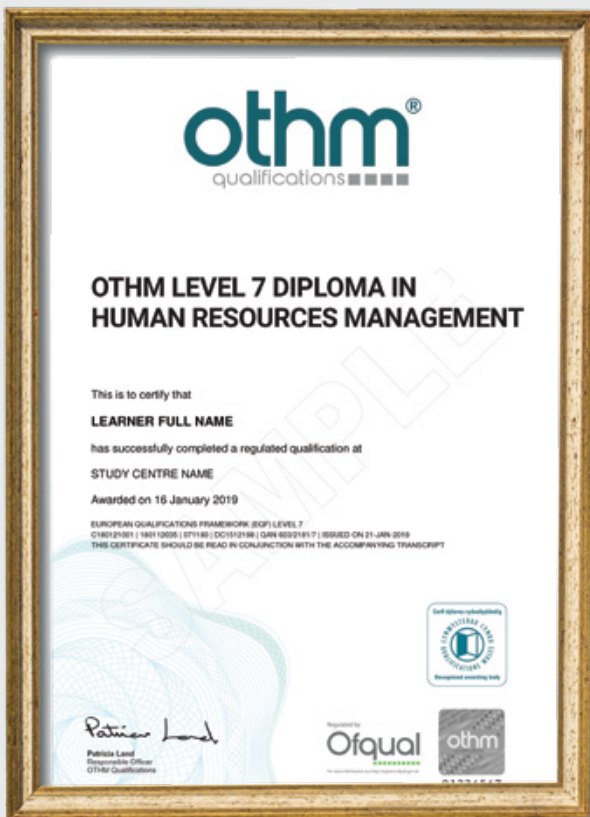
othm®
qualifications

OTHM LEVEL 7 DIPLOMA IN HUMAN RESOURCES MANAGEMENT

SAMPLE

This is to certify that

LEARNER FULL NAME

has successfully completed a regulated qualification at

STUDY CENTRE NAME

Awarded on 16 January 2019

EUROPEAN QUALIFICATIONS FRAMEWORK (EQF) LEVEL 7
C180121001 | 180112035 | 071180 | DC1512198 | QAN 603/2181/7 | ISSUED ON 21-JAN-2019
THIS CERTIFICATE SHOULD BE READ IN CONJUNCTION WITH THE ACCOMPANYING TRANSCRIPT

Corff dyfarnu cydnabyddedig
CYMWYSTERAU CYMRU QUALIFICATIONS WALES
Recognised awarding body

Patricia Land
Patricia Land
Responsible Officer
OTHM Qualifications

Regulated by
Ofqual
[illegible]

othm
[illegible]